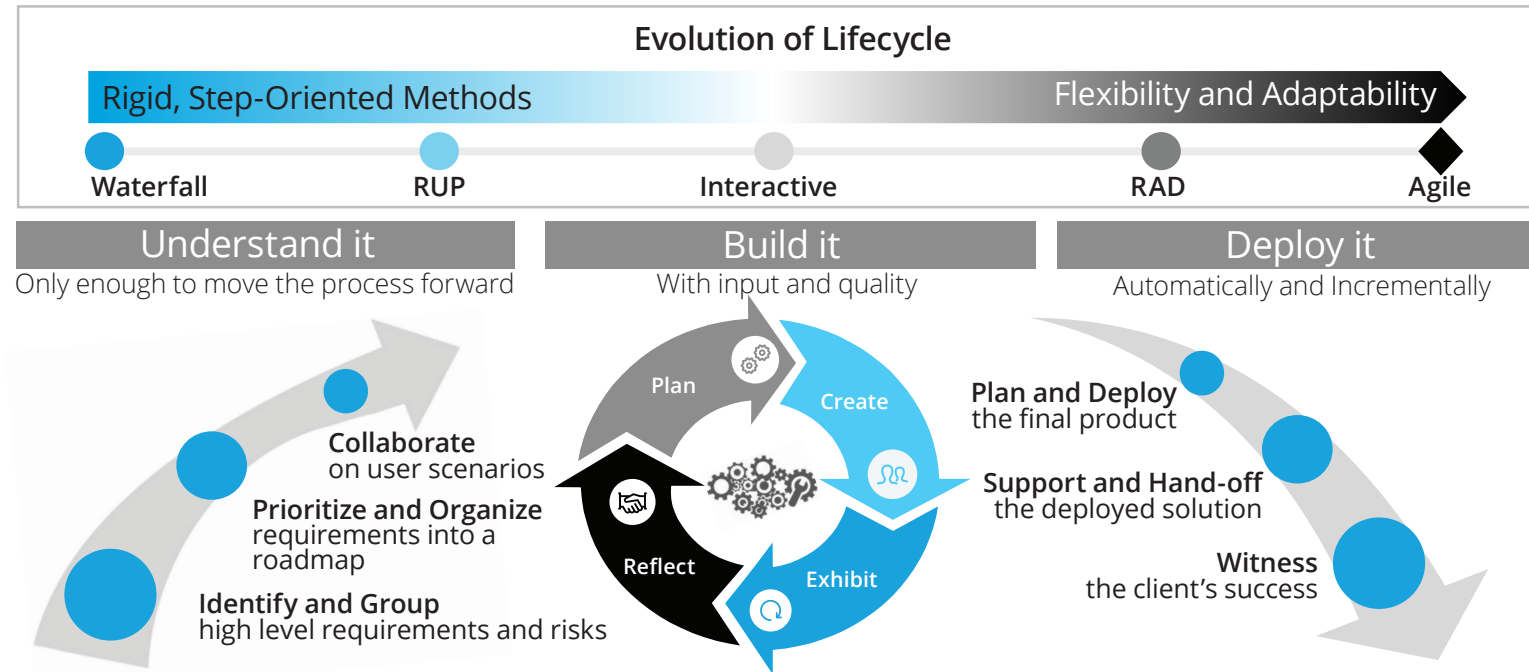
Evolution of Lifecycle

Rigid, Step-Oriented Methods

Flexibility and Adaptability

Waterfall

RUP

Interactive

RAD

Agile

Understand it

Only enough to move the process forward

Build it

With input and quality

Deploy it

Automatically and Incrementally

Collaborate on user scenarios

Prioritize and Organize requirements into a roadmap

Identify and Group high level requirements and risks

Plan

Create

Exhibit

Reflect

Plan and Deploy the final product

Support and Hand-off the deployed solution

Witness the client's success